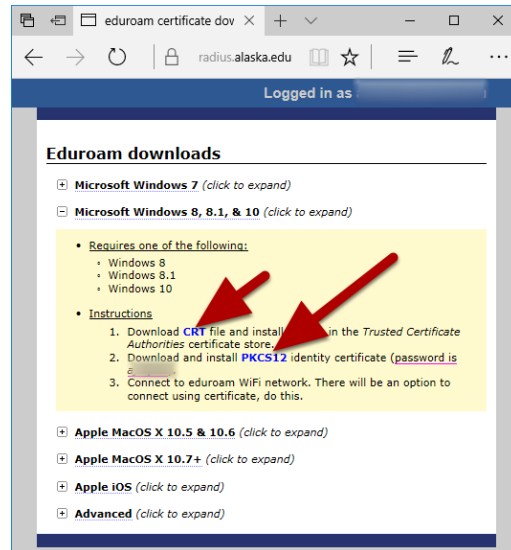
eduroam certificate dov

radius.alaska.edu

Logged in as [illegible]

Eduroam downloads

Microsoft Windows 7 (click to expand)

Microsoft Windows 8, 8.1, & 10 (click to expand)

- Requires one of the following:
  - Windows 8
  - Windows 8.1
  - Windows 10
- Instructions
  1. Download CRT file and install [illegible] in the Trusted Certificate Authorities certificate store.
  2. Download and install PKCS12 identity certificate (password is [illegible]
  3. Connect to eduroam WiFi network. There will be an option to connect using certificate, do this.

Apple MacOS X 10.5 & 10.6 (click to expand)

Apple MacOS X 10.7+ (click to expand)

Apple iOS (click to expand)

Advanced (click to expand)